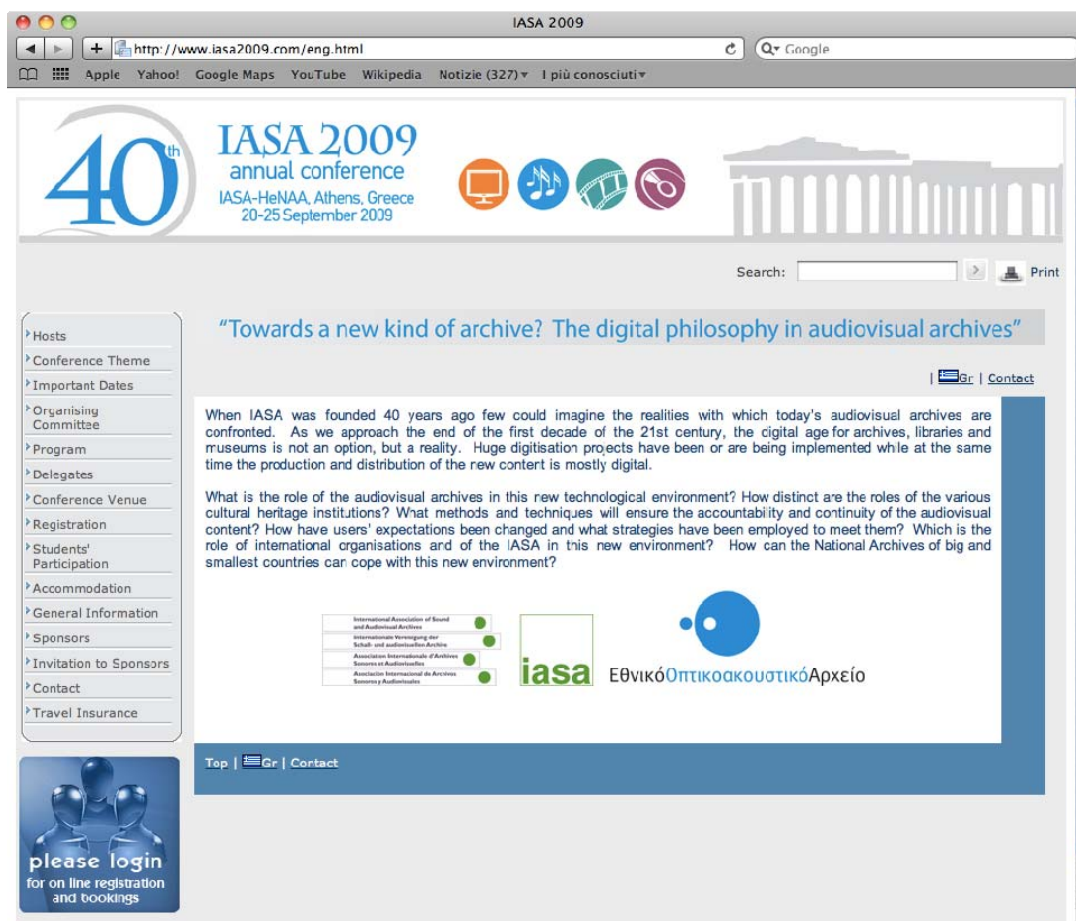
IASA 2009

http://www.iasa2009.com/eng.html

Google

Apple Yahoo! Google Maps YouTube Wikipedia Notizie (327) I più conosciuti

40th

IASA 2009
annual conference
IASA-HeNAA, Athens, Greece
20-25 September 2009

Search: Print

Hosts
Conference Theme
Important Dates
Organising Committee
Program
Delegates
Conference Venue
Registration
Students' Participation
Accommodation
General Information
Sponsors
Invitation to Sponsors
Contact
Travel Insurance

please login
for on line registration and bookings

"Towards a new kind of archive? The digital philosophy in audiovisual archives"

| Gr | Contact

When IASA was founded 40 years ago few could imagine the realities with which today's audiovisual archives are confronted. As we approach the end of the first decade of the 21st century, the digital age for archives, libraries and museums is not an option, but a reality. Huge digitisation projects have been or are being implemented while at the same time the production and distribution of the new content is mostly digital.

What is the role of the audiovisual archives in this new technological environment? How distinct are the roles of the various cultural heritage institutions? What methods and techniques will ensure the accountability and continuity of the audiovisual content? How have users' expectations been changed and what strategies have been employed to meet them? Which is the role of international organisations and of the IASA in this new environment? How can the National Archives of big and smallest countries can cope with this new environment?

International Association of Sound and Audiovisual Archives
Internationale Vereinigung der Schall- und audiovisuellen Archive
Association Internationale d'Archives Sonores et Audiovisuelles
Asociación Internacional de Archivos Sonoros y Audiovisuales

iasa

ΕθνικόΟπτικοακουστικόΑρχείο

Top | Gr | Contact